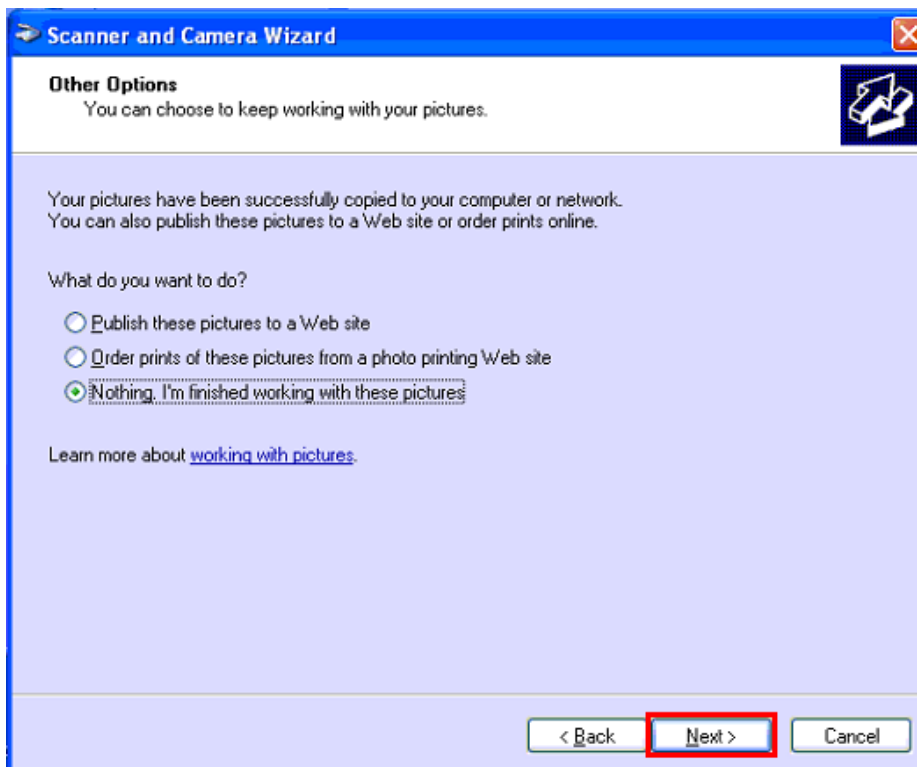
Scanner and Camera Wizard

Other Options
You can choose to keep working with your pictures.

Your pictures have been successfully copied to your computer or network.
You can also publish these pictures to a Web site or order prints online.

What do you want to do?

Publish these pictures to a Web site
Order prints of these pictures from a photo printing Web site
Nothing. I'm finished working with these pictures

Learn more about working with pictures.

< Back
Next >
Cancel